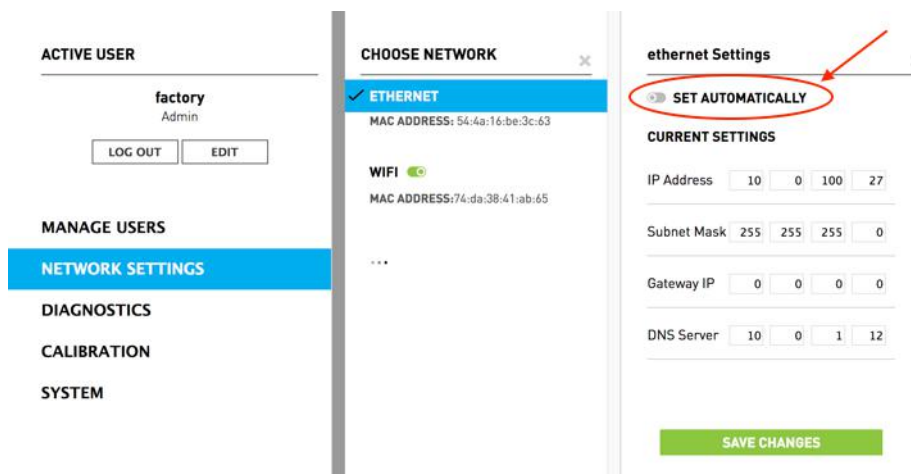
ACTIVE USER

factory
Admin

LOG OUT EDIT

MANAGE USERS

NETWORK SETTINGS

DIAGNOSTICS

CALIBRATION

SYSTEM

CHOOSE NETWORK

×

ETHERNET

MAC ADDRESS: 54:4a:16:be:3c:63

WIFI

MAC ADDRESS:74:da:38:41:ab:65

...

ethernet Settings

SET AUTOMATICALLY

CURRENT SETTINGS

| | | | | |
|---|---|---|---|---|
| IP Address | 10 | 0 | 100 | 27 |
| Subnet Mask | 255 | 255 | 255 | 0 |
| Gateway IP | 0 | 0 | 0 | 0 |
| DNS Server | 10 | 0 | 1 | 12 |

SAVE CHANGES